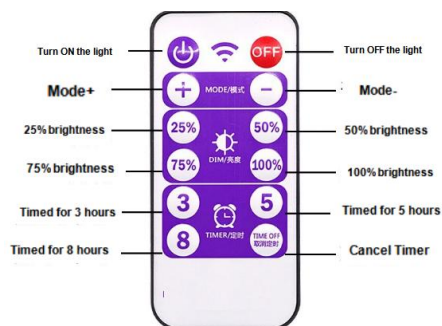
Turn ON the light

OFF

Turn OFF the light

Mode+

MODE/模式

Mode-

25% brightness

25%

50%

50% brightness

DIM/亮度

75% brightness

75%

100%

100% brightness

Timed for 3 hours

3

5

Timed for 5 hours

TIMER/定时

Timed for 8 hours

8

TIME OFF 取消定时

Cancel Timer